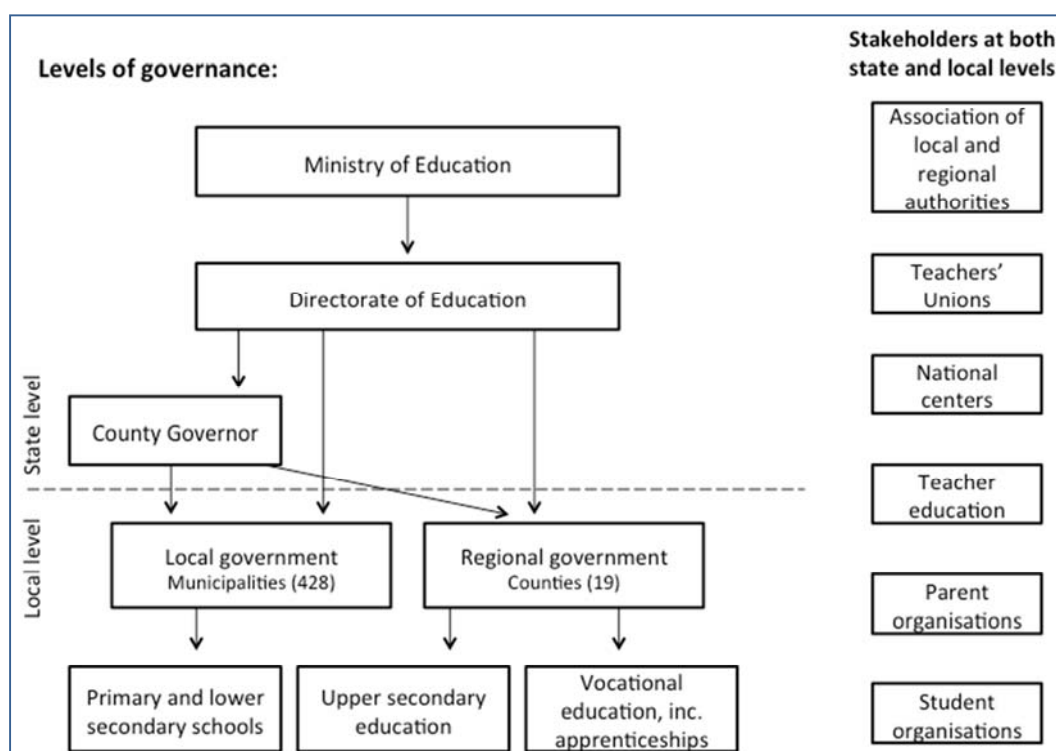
Levels of governance:

Stakeholders at both state and local levels

Ministry of Education

Directorate of Education

State level

County Governor

Local level

Local government
Municipalities (428)

Regional government
Counties (19)

Primary and lower secondary schools

Upper secondary education

Vocational education, inc. apprenticeships

Association of local and regional authorities

Teachers' Unions

National centers

Teacher education

Parent organisations

Student organisations